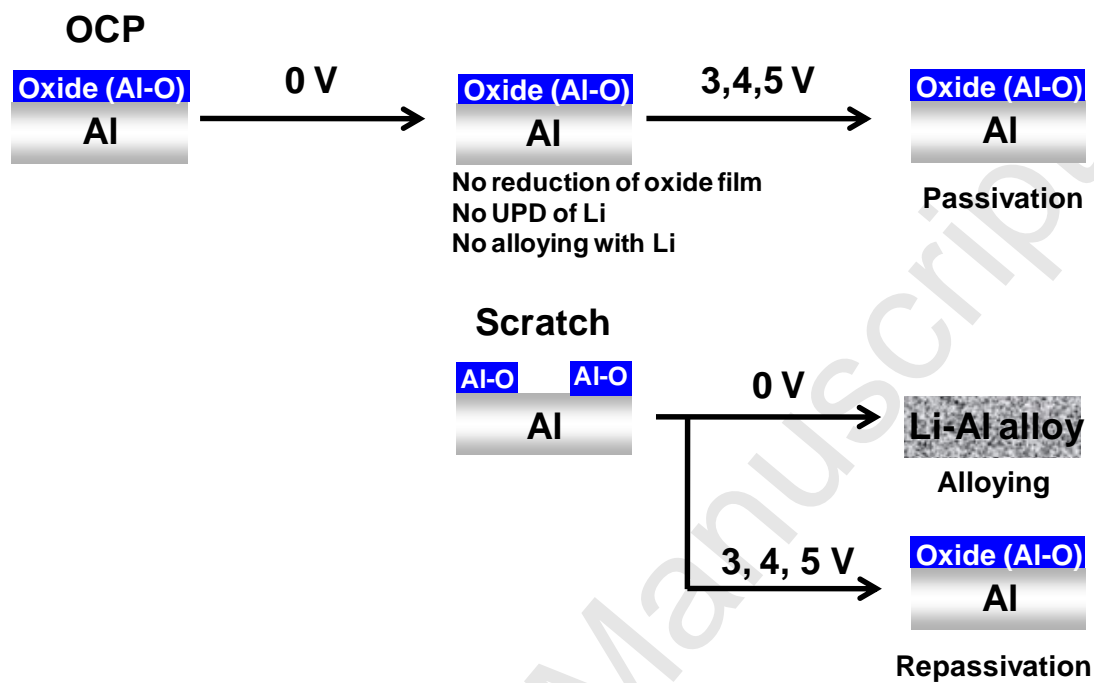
OCP

Oxide (Al-O)
Al

0 V

Oxide (Al-O)
Al

No reduction of oxide film
No UPD of Li
No alloying with Li

3,4,5 V

Oxide (Al-O)
Al

Passivation

Scratch

Al-O Al-O
Al

0 V

Li-Al alloy

Alloying

3, 4, 5 V

Oxide (Al-O)
Al

Repassivation

Manuscript